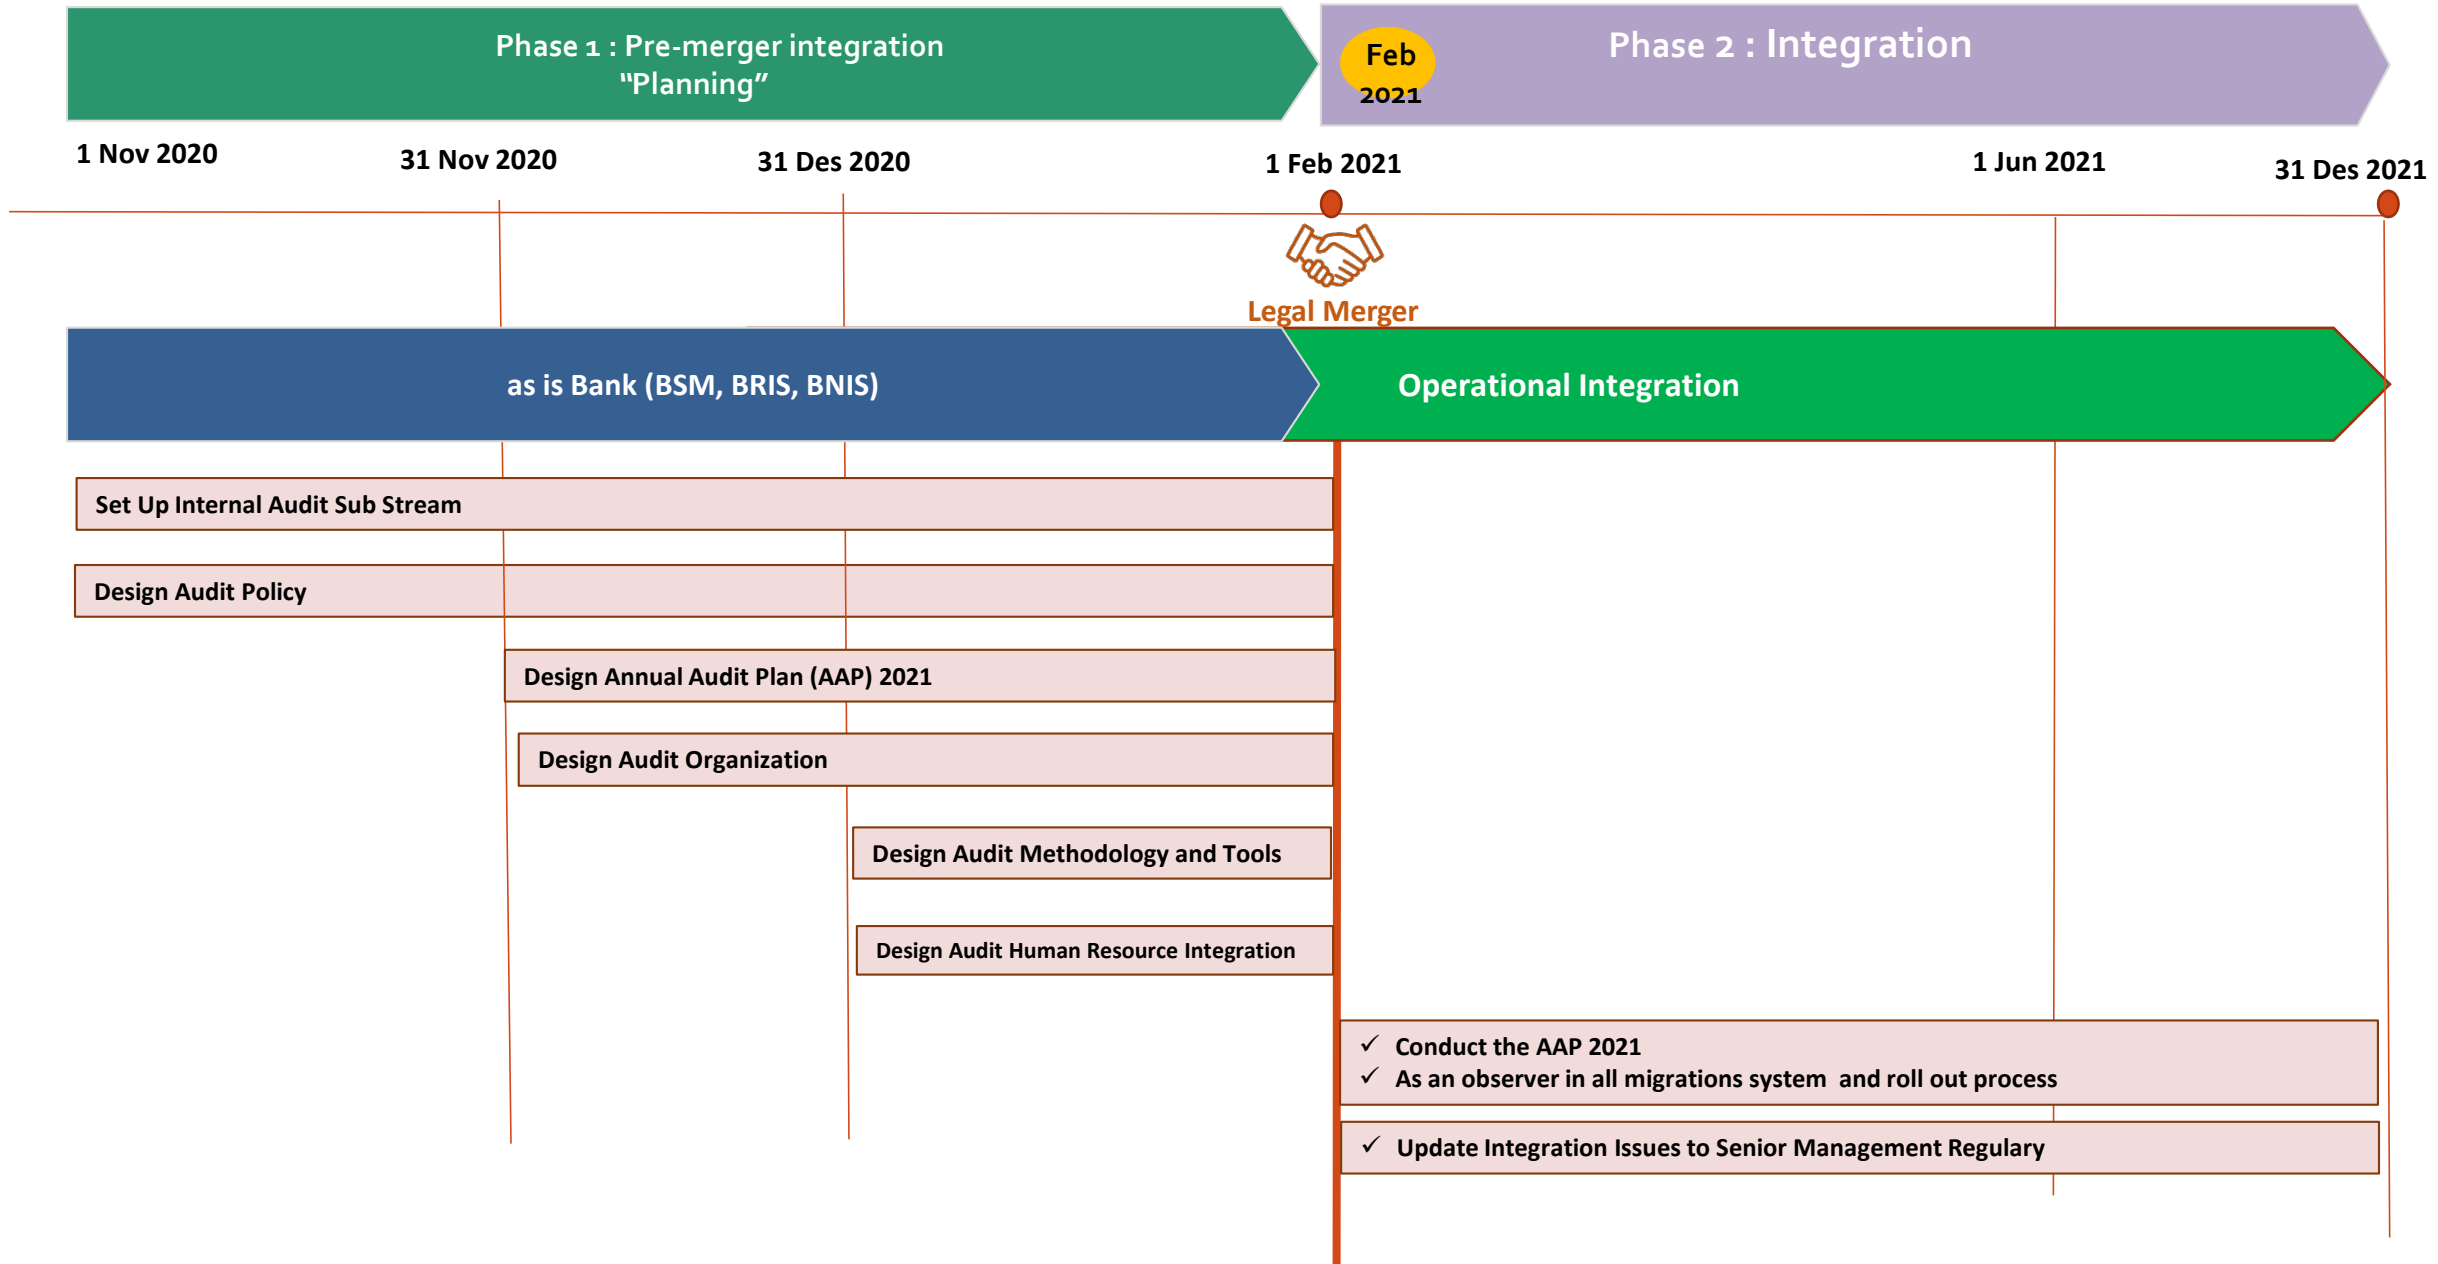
Phase 1 : Pre-merger integration
“Planning”

Feb
2021

Phase 2 : Integration

1 Nov 2020

31 Nov 2020

31 Des 2020

1 Feb 2021

1 Jun 2021

31 Des 2021

Legal Merger

as is Bank (BSM, BRIS, BNIS)

Operational Integration

Set Up Internal Audit Sub Stream

Design Audit Policy

Design Annual Audit Plan (AAP) 2021

Design Audit Organization

Design Audit Methodology and Tools

Design Audit Human Resource Integration

✓ Conduct the AAP 2021
✓ As an observer in all migrations system and roll out process

✓ Update Integration Issues to Senior Management Regulary